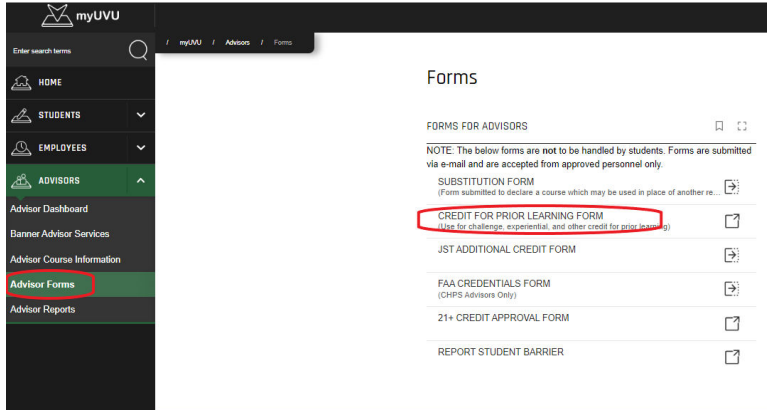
myUVU

Enter search terms

HOME

STUDENTS

EMPLOYEES

ADVISORS

Advisor Dashboard

Banner Advisor Services

Advisor Course Information

Advisor Forms

Advisor Reports

/ myUVU / Advisors / Forms

Forms

FORMS FOR ADVISORS

NOTE: The below forms are not to be handled by students. Forms are submitted via e-mail and are accepted from approved personnel only.

SUBSTITUTION FORM
(Form submitted to declare a course which may be used in place of another re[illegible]

CREDIT FOR PRIOR LEARNING FORM
(Use for challenge, experiential, and other credit for prior learning)

JST ADDITIONAL CREDIT FORM

FAA CREDENTIALS FORM
(CHPS Advisors Only)

21+ CREDIT APPROVAL FORM

REPORT STUDENT BARRIER